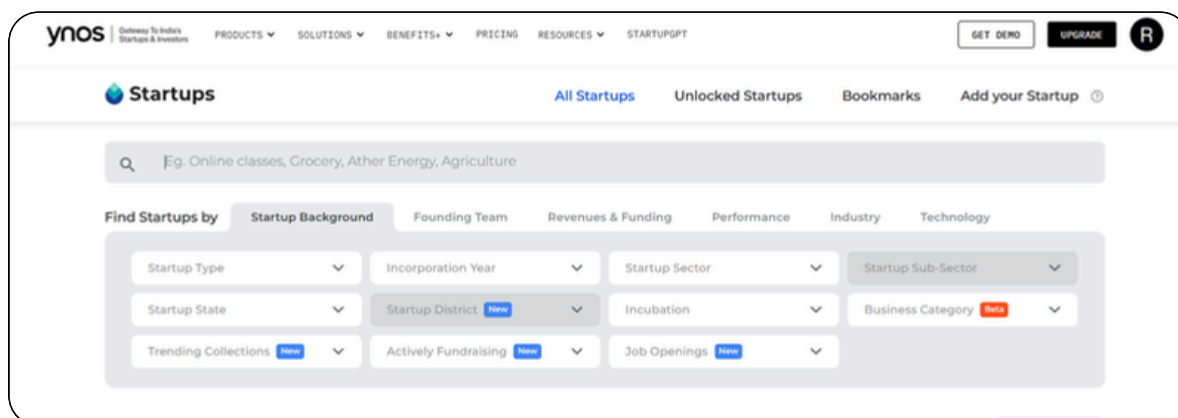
ynos | Gateway To India's Startups & Investors

PRODUCTS SOLUTIONS BENEFITS+ PRICING RESOURCES STARTUPGPT

GET DEMO UPGRADE R

Startups

All Startups Unlocked Startups Bookmarks Add your Startup

Eg. Online classes, Grocery, Ather Energy, Agriculture

Find Startups by Startup Background Founding Team Revenues & Funding Performance Industry Technology

Startup Type
Incorporation Year
Startup Sector
Startup Sub-Sector
Startup State
Startup District New
Incubation
Business Category Beta
Trending Collections New
Actively Fundraising New
Job Openings New